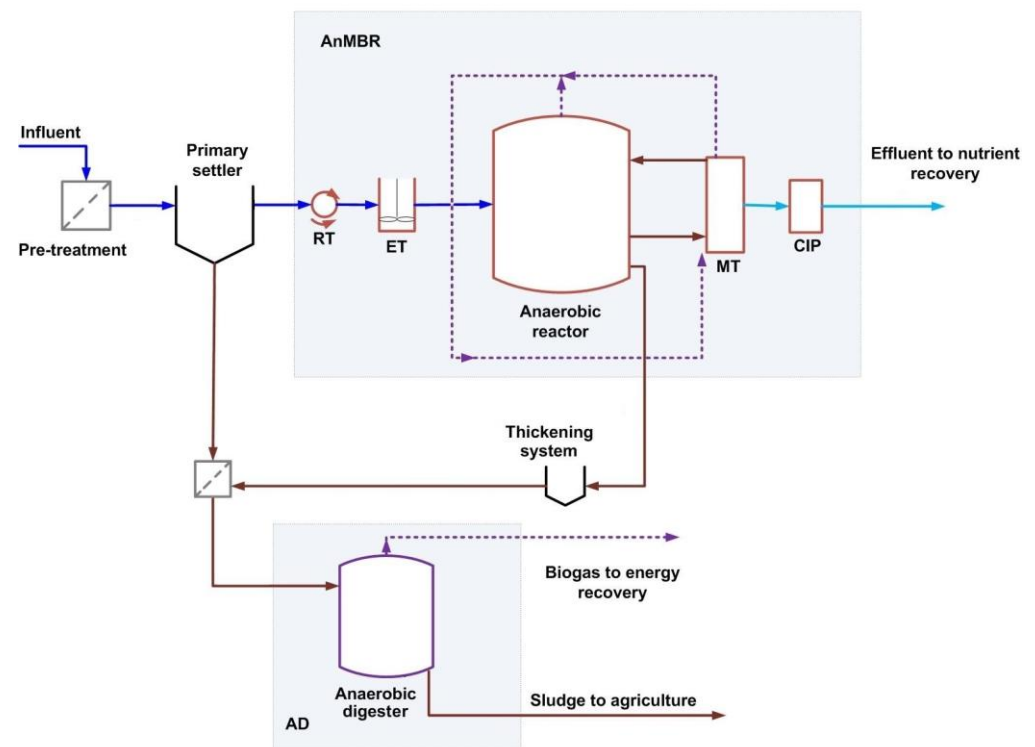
AnMBR

Influent

Pre-treatment

Primary settler

RT

ET

Anaerobic reactor

MT

CIP

Effluent to nutrient recovery

Thickening system

AD

Anaerobic digester

Biogas to energy recovery

Sludge to agriculture